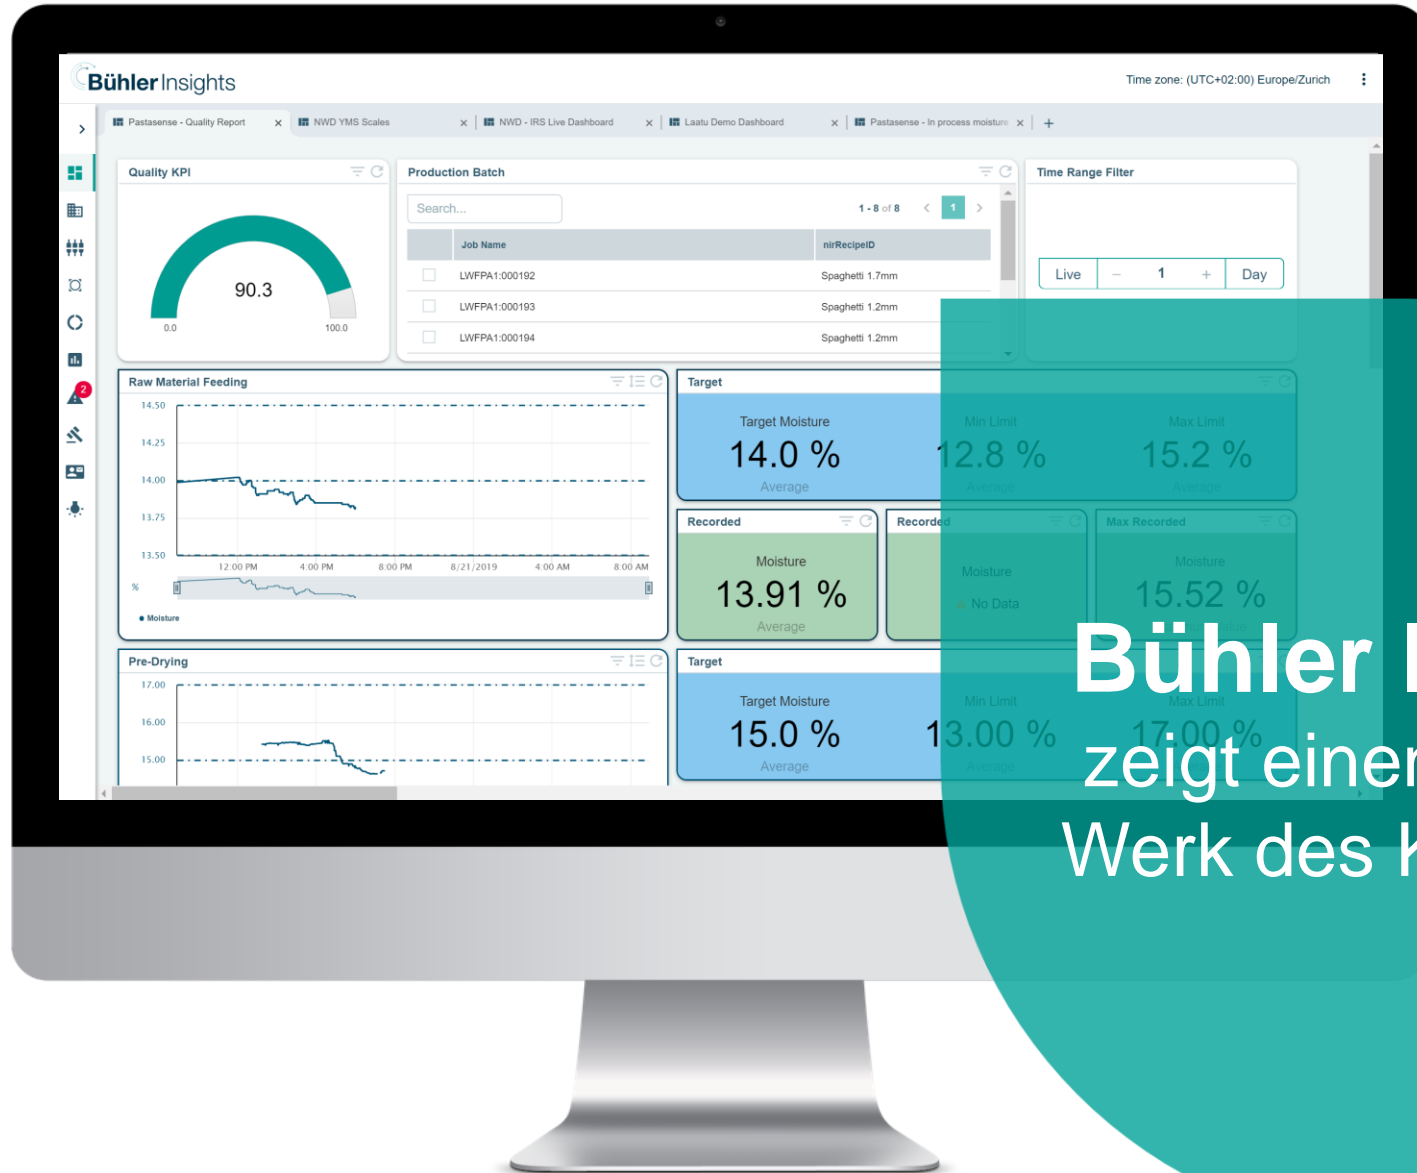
Bühler Insights

Time zone: (UTC+02:00) Europe/Zurich

Pastasense - Quality Report ×
NWD YMS Scales ×
NWD - IRS Live Dashboard ×
Laatu Demo Dashboard ×
Pastasense - In process moisture ×
+

Quality KPI

90.3

0.0
100.0

Production Batch

Search...

1 - 8 of 8

1

| | Job Name | nirRecipeID |
|---|---|---|
| | LWFPA1:000192 | Spaghetti 1.7mm |
| | LWFPA1:000193 | Spaghetti 1.2mm |
| | LWFPA1:000194 | Spaghetti 1.2mm |

Time Range Filter

Live – 1 + Day

Raw Material Feeding

14.50
14.25
14.00
13.75
13.50

12:00 PM
4:00 PM
8:00 PM
8/21/2019
4:00 AM
8:00 AM

%

● Moisture

Target

Target Moisture
14.0 %
Average

Min Limit
12.8 %
Average

Max Limit
15.2 %
Average

Recorded

Moisture
13.91 %
Average

Recorded

Moisture
No Data

Max Recorded

Moisture
15.52 %

Pre-Drying

17.00
16.00
15.00

Target

Target Moisture
15.0 %
Average

Min Limit
13.00 %
Average

Max Limit
17.00 %

2

Bühler I
zeigt einer
Werk des k